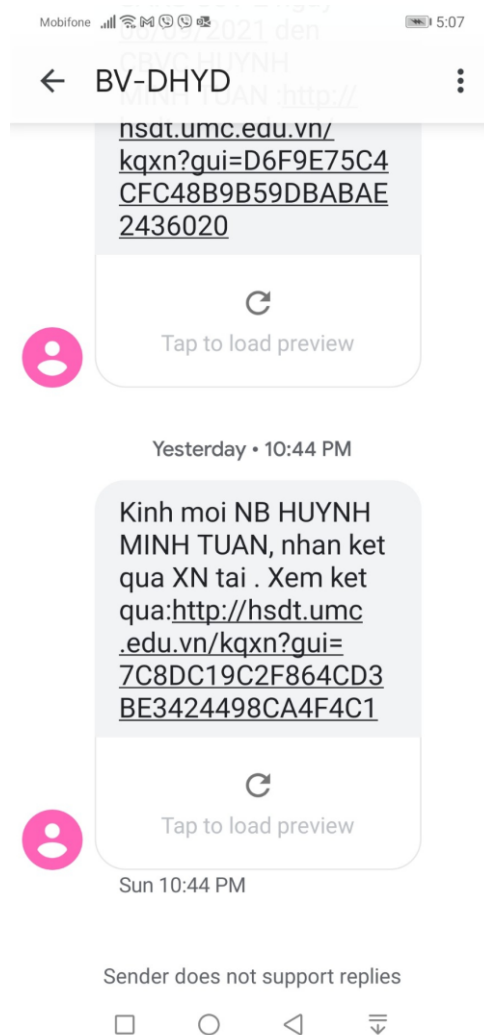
Mobifone 5:07

BV-DHYD

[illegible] 08/09/2021 den CBVC HUYNH MINH TUAN :http://hsdt.umc.edu.vn/kqxn?gui=D6F9E75C4CFC48B9B59DBABAE2436020

Tap to load preview

Yesterday • 10:44 PM

Kinh moi NB HUYNH MINH TUAN, nhan ket qua XN tai . Xem ket qua:http://hsdt.umc.edu.vn/kqxn?gui=7C8DC19C2F864CD3BE3424498CA4F4C1

Tap to load preview

Sun 10:44 PM

Sender does not support replies